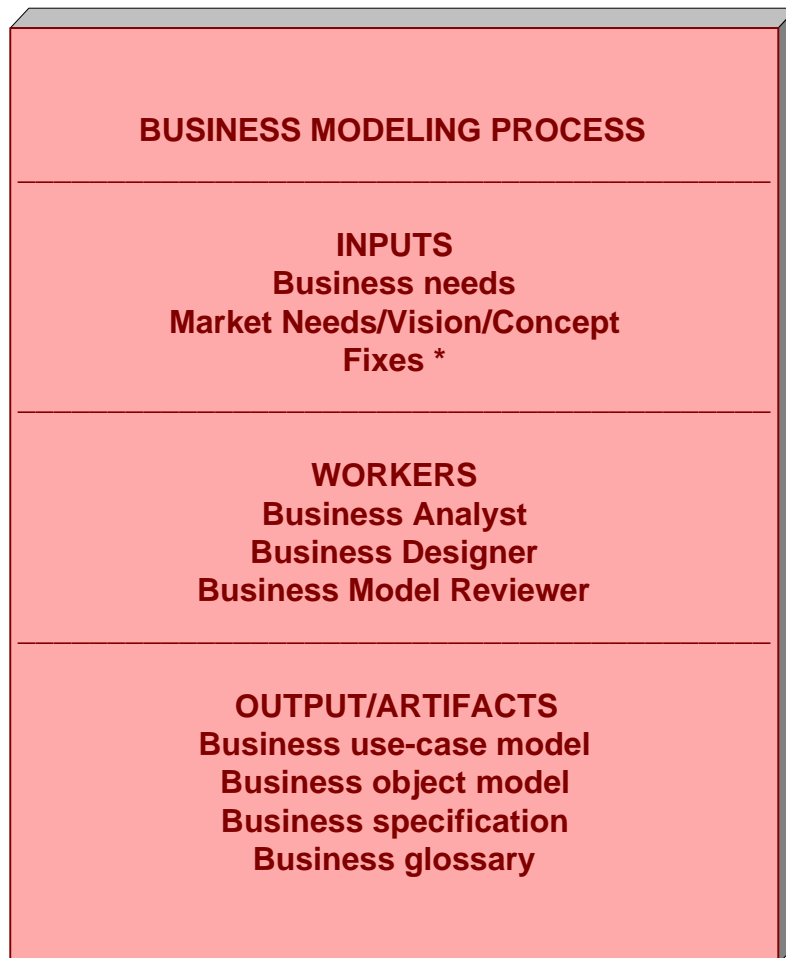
BUSINESS MODELING PROCESS

INPUTS
Business needs
Market Needs/Vision/Concept
Fixes *

WORKERS
Business Analyst
Business Designer
Business Model Reviewer

OUTPUT/ARTIFACTS
Business use-case model
Business object model
Business specification
Business glossary